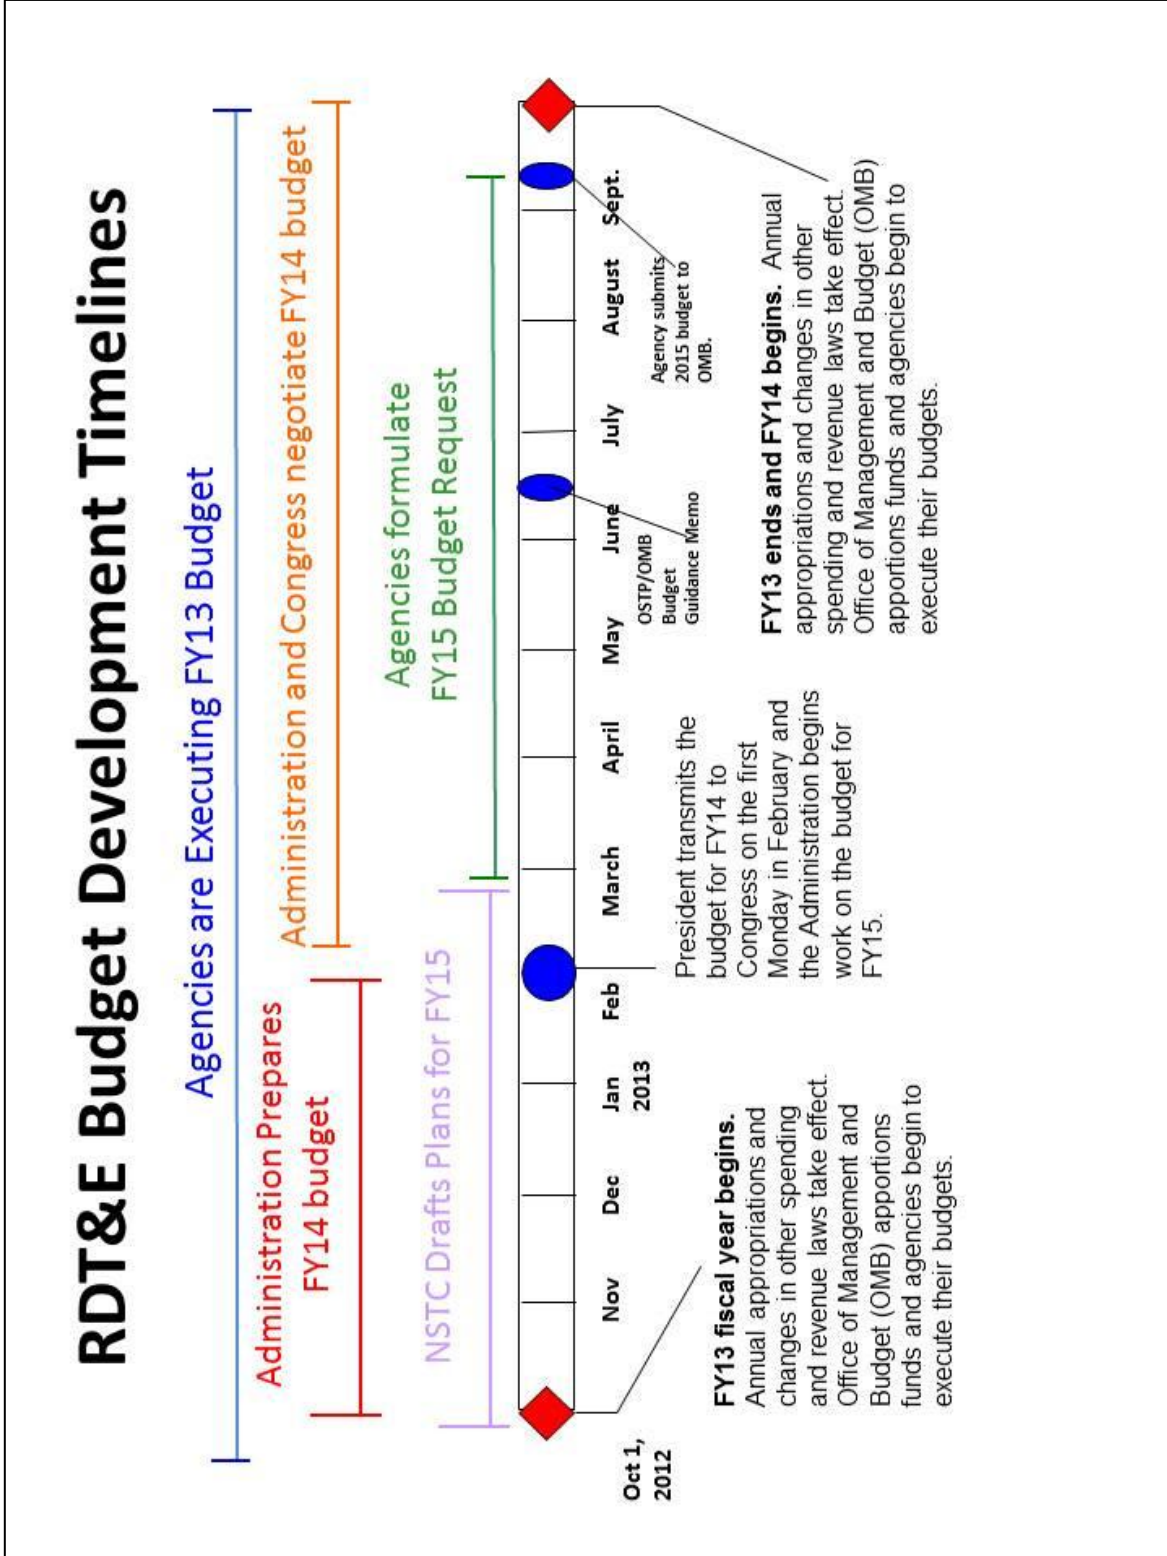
RDT&E Budget Development Timelines

Agencies are Executing FY13 Budget

Administration Prepares FY14 budget

Administration and Congress negotiate FY14 budget

NSTC Drafts Plans for FY15

Agencies formulate FY15 Budget Request

Oct 1, 2012

Nov

Dec

Jan 2013

Feb

March

April

May

June

July

August

Sept.

OSTP/OMB Budget Guidance Memo

Agency submits 2015 budget to OMB.

**FY13 fiscal year begins.** Annual appropriations and changes in other spending and revenue laws take effect. Office of Management and Budget (OMB) apportions funds and agencies begin to execute their budgets.

President transmits the budget for FY14 to Congress on the first Monday in February and the Administration begins work on the budget for FY15.

**FY13 ends and FY14 begins.** Annual appropriations and changes in other spending and revenue laws take effect. Office of Management and Budget (OMB) apportions funds and agencies begin to execute their budgets.